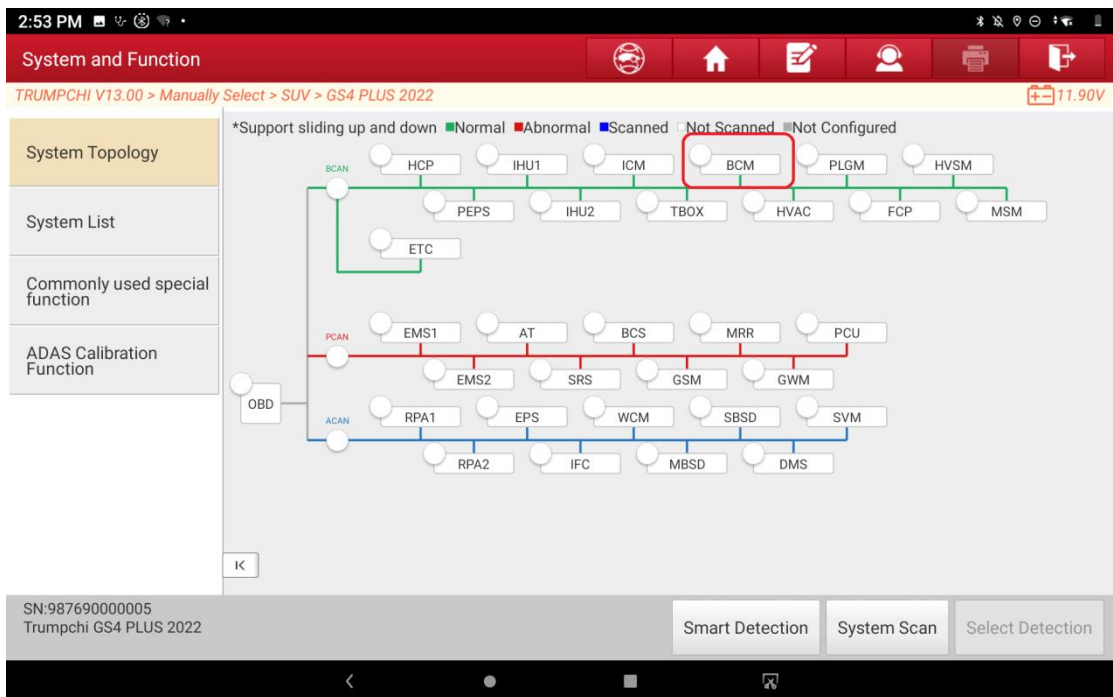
2:53 PM

System and Function

TRUMPCHI V13.00 > Manually Select > SUV > GS4 PLUS 2022

11.90V

System Topology

System List

Commonly used special function

ADAS Calibration Function

*Support sliding up and down ■Normal ■Abnormal ■Scanned □Not Scanned ■Not Configured

BCAN

HCP IHU1 ICM BCM PLGM HVSM

PEPS IHU2 TBOX HVAC FCP MSM

ETC

PCAN

EMS1 AT BCS MRR PCU

EMS2 SRS GSM GWM

OBD

ACAN

RPA1 EPS WCM SBSD SVM

RPA2 IFC MBSD DMS

K

SN:987690000005
Trumpchi GS4 PLUS 2022

Smart Detection

System Scan

Select Detection